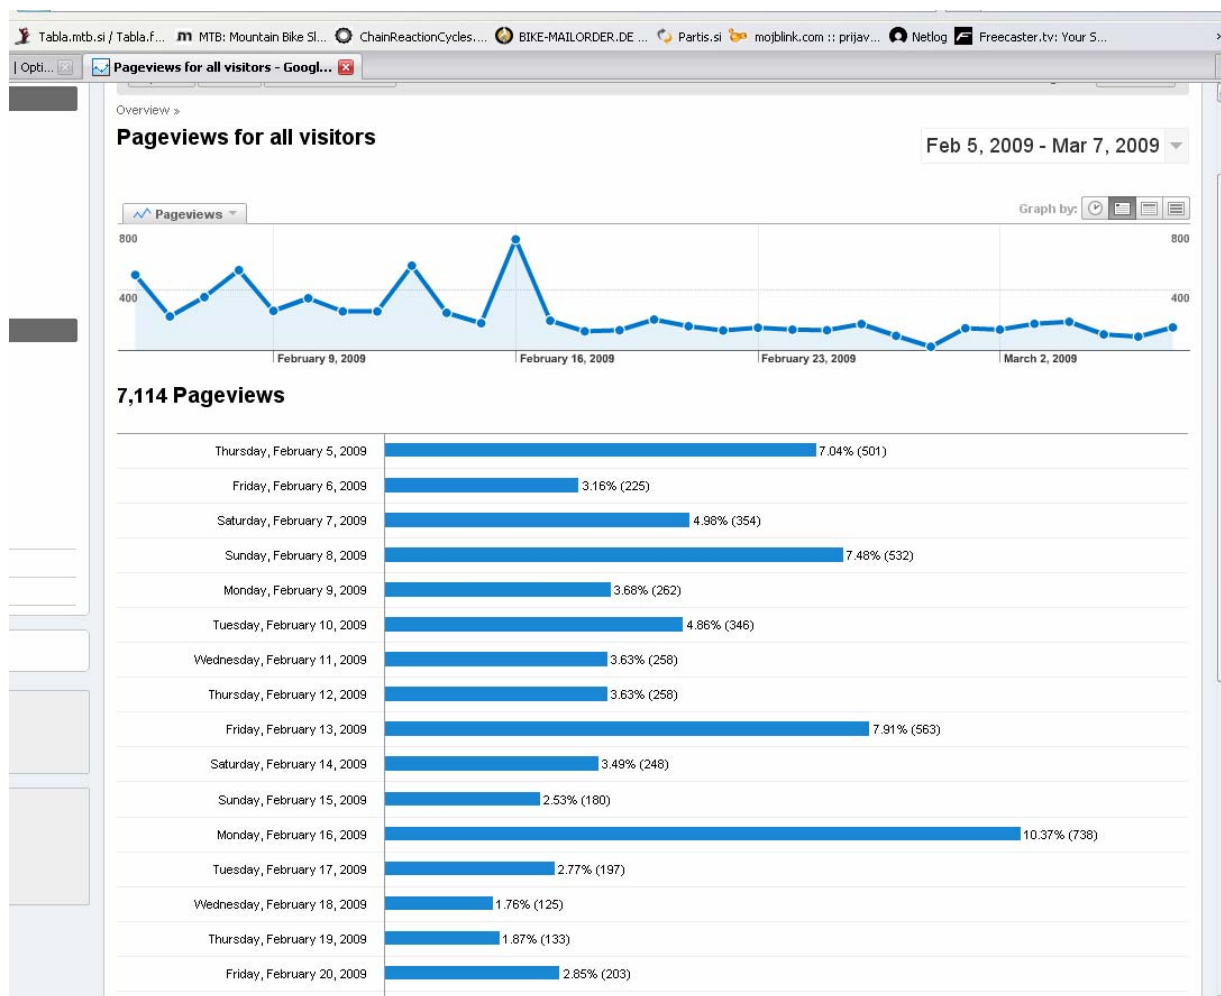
Tabla.mtb.si / Tabla.f... MTB: Mountain Bike Sl... ChainReactionCycles.... BIKE-MAILORDER.DE ... Partis.si mojblink.com :: prijav... Netlog Freecaster.tv: Your S...

| Opti... Pageviews for all visitors - Googl...

Overview »

Pageviews for all visitors

Feb 5, 2009 - Mar 7, 2009

Pageviews

Graph by:

800

400

800

400

February 9, 2009

February 16, 2009

February 23, 2009

March 2, 2009

7,114 Pageviews

| | |
|---|---|
| Thursday, February 5, 2009 | 7.04% (501) |
| Friday, February 6, 2009 | 3.16% (225) |
| Saturday, February 7, 2009 | 4.98% (354) |
| Sunday, February 8, 2009 | 7.48% (532) |
| Monday, February 9, 2009 | 3.68% (262) |
| Tuesday, February 10, 2009 | 4.86% (346) |
| Wednesday, February 11, 2009 | 3.63% (258) |
| Thursday, February 12, 2009 | 3.63% (258) |
| Friday, February 13, 2009 | 7.91% (563) |
| Saturday, February 14, 2009 | 3.49% (248) |
| Sunday, February 15, 2009 | 2.53% (180) |
| Monday, February 16, 2009 | 10.37% (738) |
| Tuesday, February 17, 2009 | 2.77% (197) |
| Wednesday, February 18, 2009 | 1.76% (125) |
| Thursday, February 19, 2009 | 1.87% (133) |
| Friday, February 20, 2009 | 2.85% (203) |